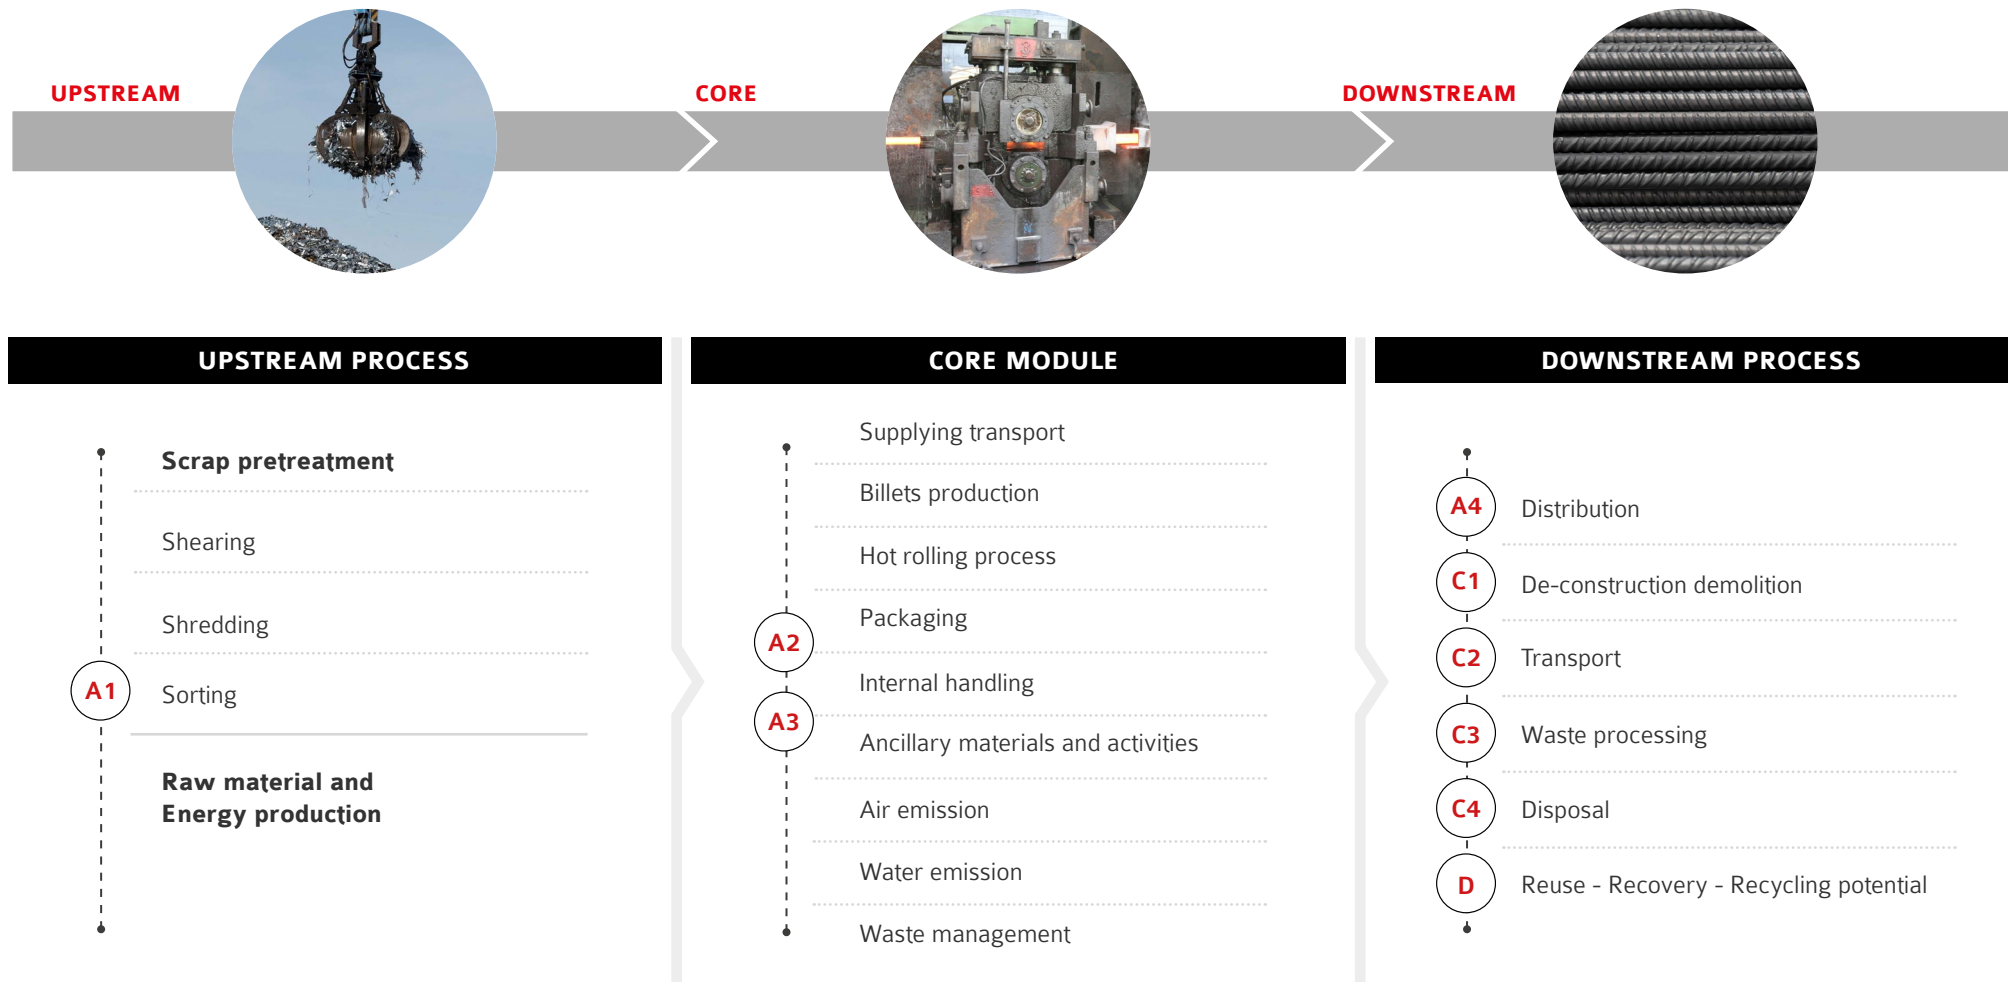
UPSTREAM

CORE

DOWNSTREAM

UPSTREAM PROCESS

Scrap pretreatment

Shearing

Shredding

A1

Sorting

Raw material and Energy production

CORE MODULE

Supplying transport

Billets production

Hot rolling process

A2

Packaging

Internal handling

A3

Ancillary materials and activities

Air emission

Water emission

Waste management

DOWNSTREAM PROCESS

A4

Distribution

C1

De-construction demolition

C2

Transport

C3

Waste processing

C4

Disposal

D

Reuse - Recovery - Recycling potential